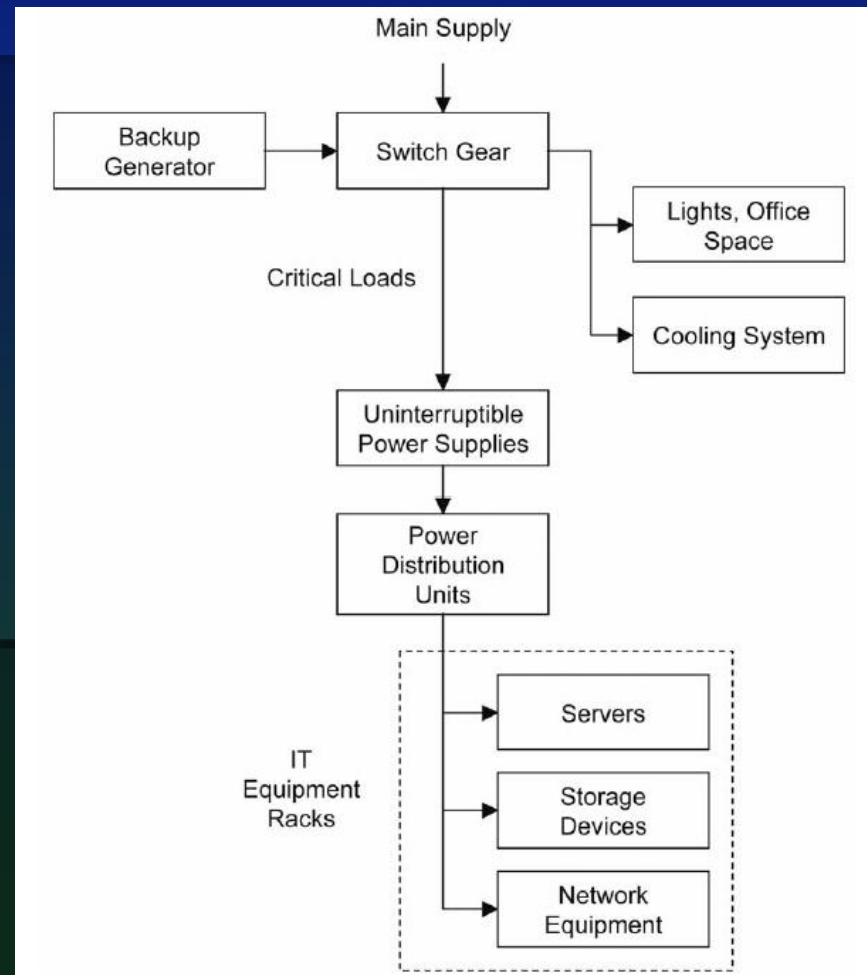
Main Supply

Backup Generator

Switch Gear

Lights, Office Space

Cooling System

Critical Loads

Uninterruptible Power Supplies

Power Distribution Units

IT Equipment Racks

Servers

Storage Devices

Network Equipment